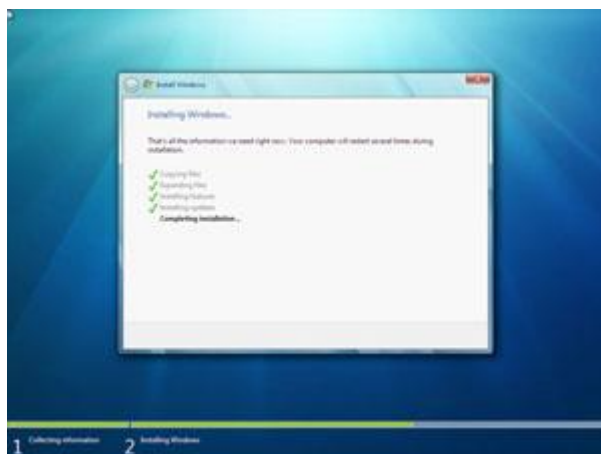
Install Windows

Installing Windows...

That's all the information we need right now. Your computer will restart several times during installation.

Copying files
Expanding files
Installing features
Installing updates
Completing installation...

1 Collecting information
2 Installing Windows